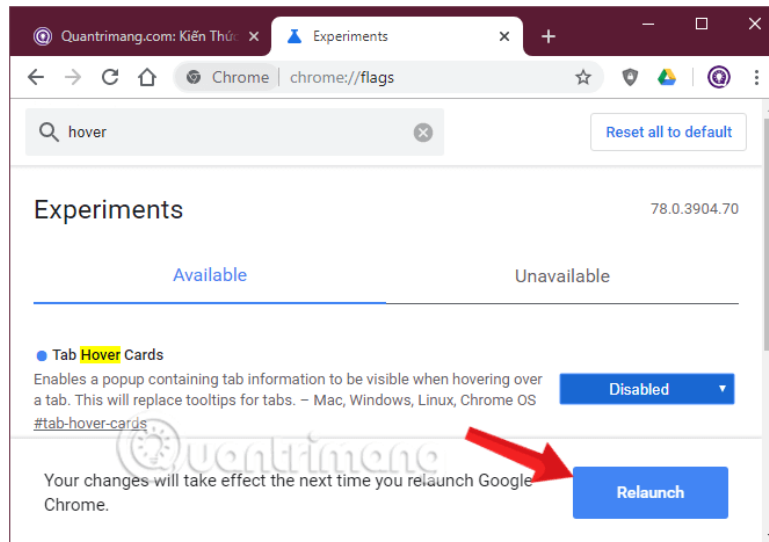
Quantrimang.com: Kiến Thức ×
Experiments ×
+
Chrome | chrome://flags

hover

Reset all to default

Experiments

78.0.3904.70

Available

Unavailable

Tab Hover Cards

Enables a popup containing tab information to be visible when hovering over a tab. This will replace tooltips for tabs. – Mac, Windows, Linux, Chrome OS

#tab-hover-cards

Disabled

Quantrimang

Your changes will take effect the next time you relaunch Google Chrome.

Relaunch